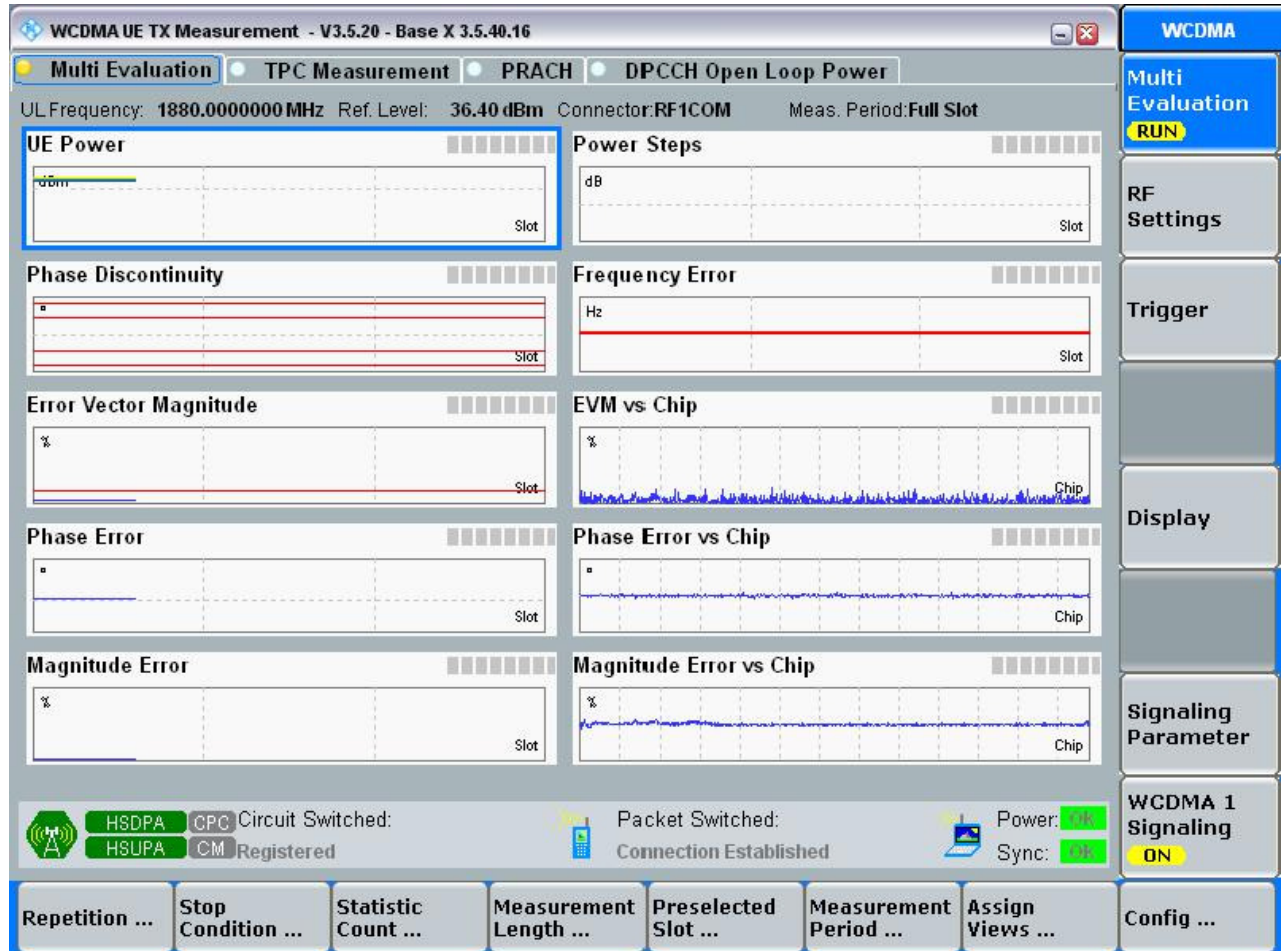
WCDMA UE TX Measurement - V3.5.20 - Base X 3.5.40.16

WCDMA

Multi Evaluation | TPC Measurement | PRACH | DPCCH Open Loop Power

UL Frequency: 1880.0000000 MHz Ref. Level: 36.40 dBm Connector: RF1COM Meas. Period: Full Slot

UE Power
dBm
Slot

Power Steps
dB
Slot

Phase Discontinuity
°
Slot

Frequency Error
Hz
Slot

Error Vector Magnitude
%
Slot

EVM vs Chip
%
Chip

Phase Error
°
Slot

Phase Error vs Chip
°
Chip

Magnitude Error
%
Slot

Magnitude Error vs Chip
%
Chip

HSDPA CPC Circuit Switched:
HSUPA CM Registered

Packet Switched:
Connection Established

Power: Ok
Sync: Ok

Multi Evaluation
RUN

RF Settings

Trigger

Display

Signaling Parameter

WCDMA 1 Signaling
ON

Repetition ... | Stop Condition ... | Statistic Count ... | Measurement Length ... | Preselected Slot ... | Measurement Period ... | Assign Views ... | Config ...